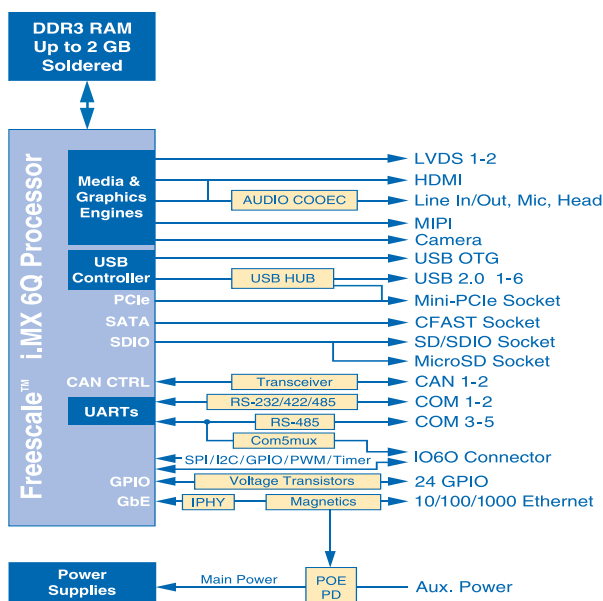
DDR3 RAM
Up to 2 GB
Soldered

Freescale™ i.MX 6Q Processor

Media & Graphics Engines

AUDIO COOEC

LVDS 1-2
HDMI
Line In/Out, Mic, Head
MIPI
Camera

USB Controller

USB HUB

USB OTG
USB 2.0 1-6

PCIe
Mini-PCIe Socket

SATA
CFAST Socket

SDIO
SD/SDIO Socket
MicroSD Socket

CAN CTRL
Transceiver
CAN 1-2

UARTs
RS-232/422/485
COM 1-2
RS-485
COM 3-5
Com5mux

SPI/I2C/GPIO/PWM/Timer
IO60 Connector

GPIO
Voltage Transistors
24 GPIO

GbE
IPHY
Magnetics
10/100/1000 Ethernet

Power Supplies
Main Power
POE PD
Aux. Power